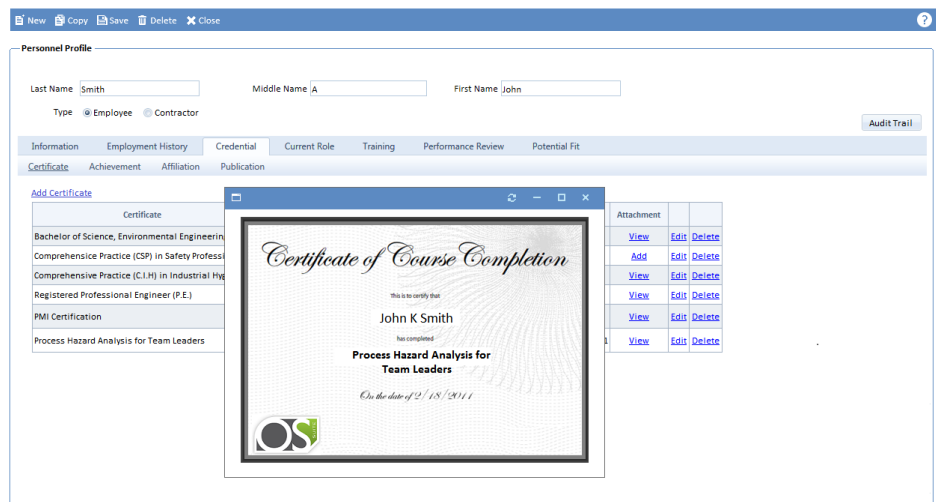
New Copy Save Delete Close

Personnel Profile

Last Name Smith

Middle Name A

First Name John

Type Employee Contractor

Audit Trail

Information Employment History Credential Current Role Training Performance Review Potential Fit

Certificate Achievement Affiliation Publication

Add Certificate

| Certificate | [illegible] | Attachment | | |
|---|---|---|---|---|
| Bachelor of Science, Environmental Engineerin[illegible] | | View | Edit | Delete |
| Comprehensice Practice (CSP) in Safety Professi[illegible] | | Add | Edit | Delete |
| Comprehensive Practice (C.I.H) in Industrial Hyg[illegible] | | View | Edit | Delete |
| Registered Professional Engineer (P.E.) | | View | Edit | Delete |
| PMI Certification | | View | Edit | Delete |
| Process Hazard Analysis for Team Leaders | 1 | View | Edit | Delete |

Certificate of Course Completion

This is to certify that

John K Smith

has completed

Process Hazard Analysis for Team Leaders

On the date of 2/18/2011

OS